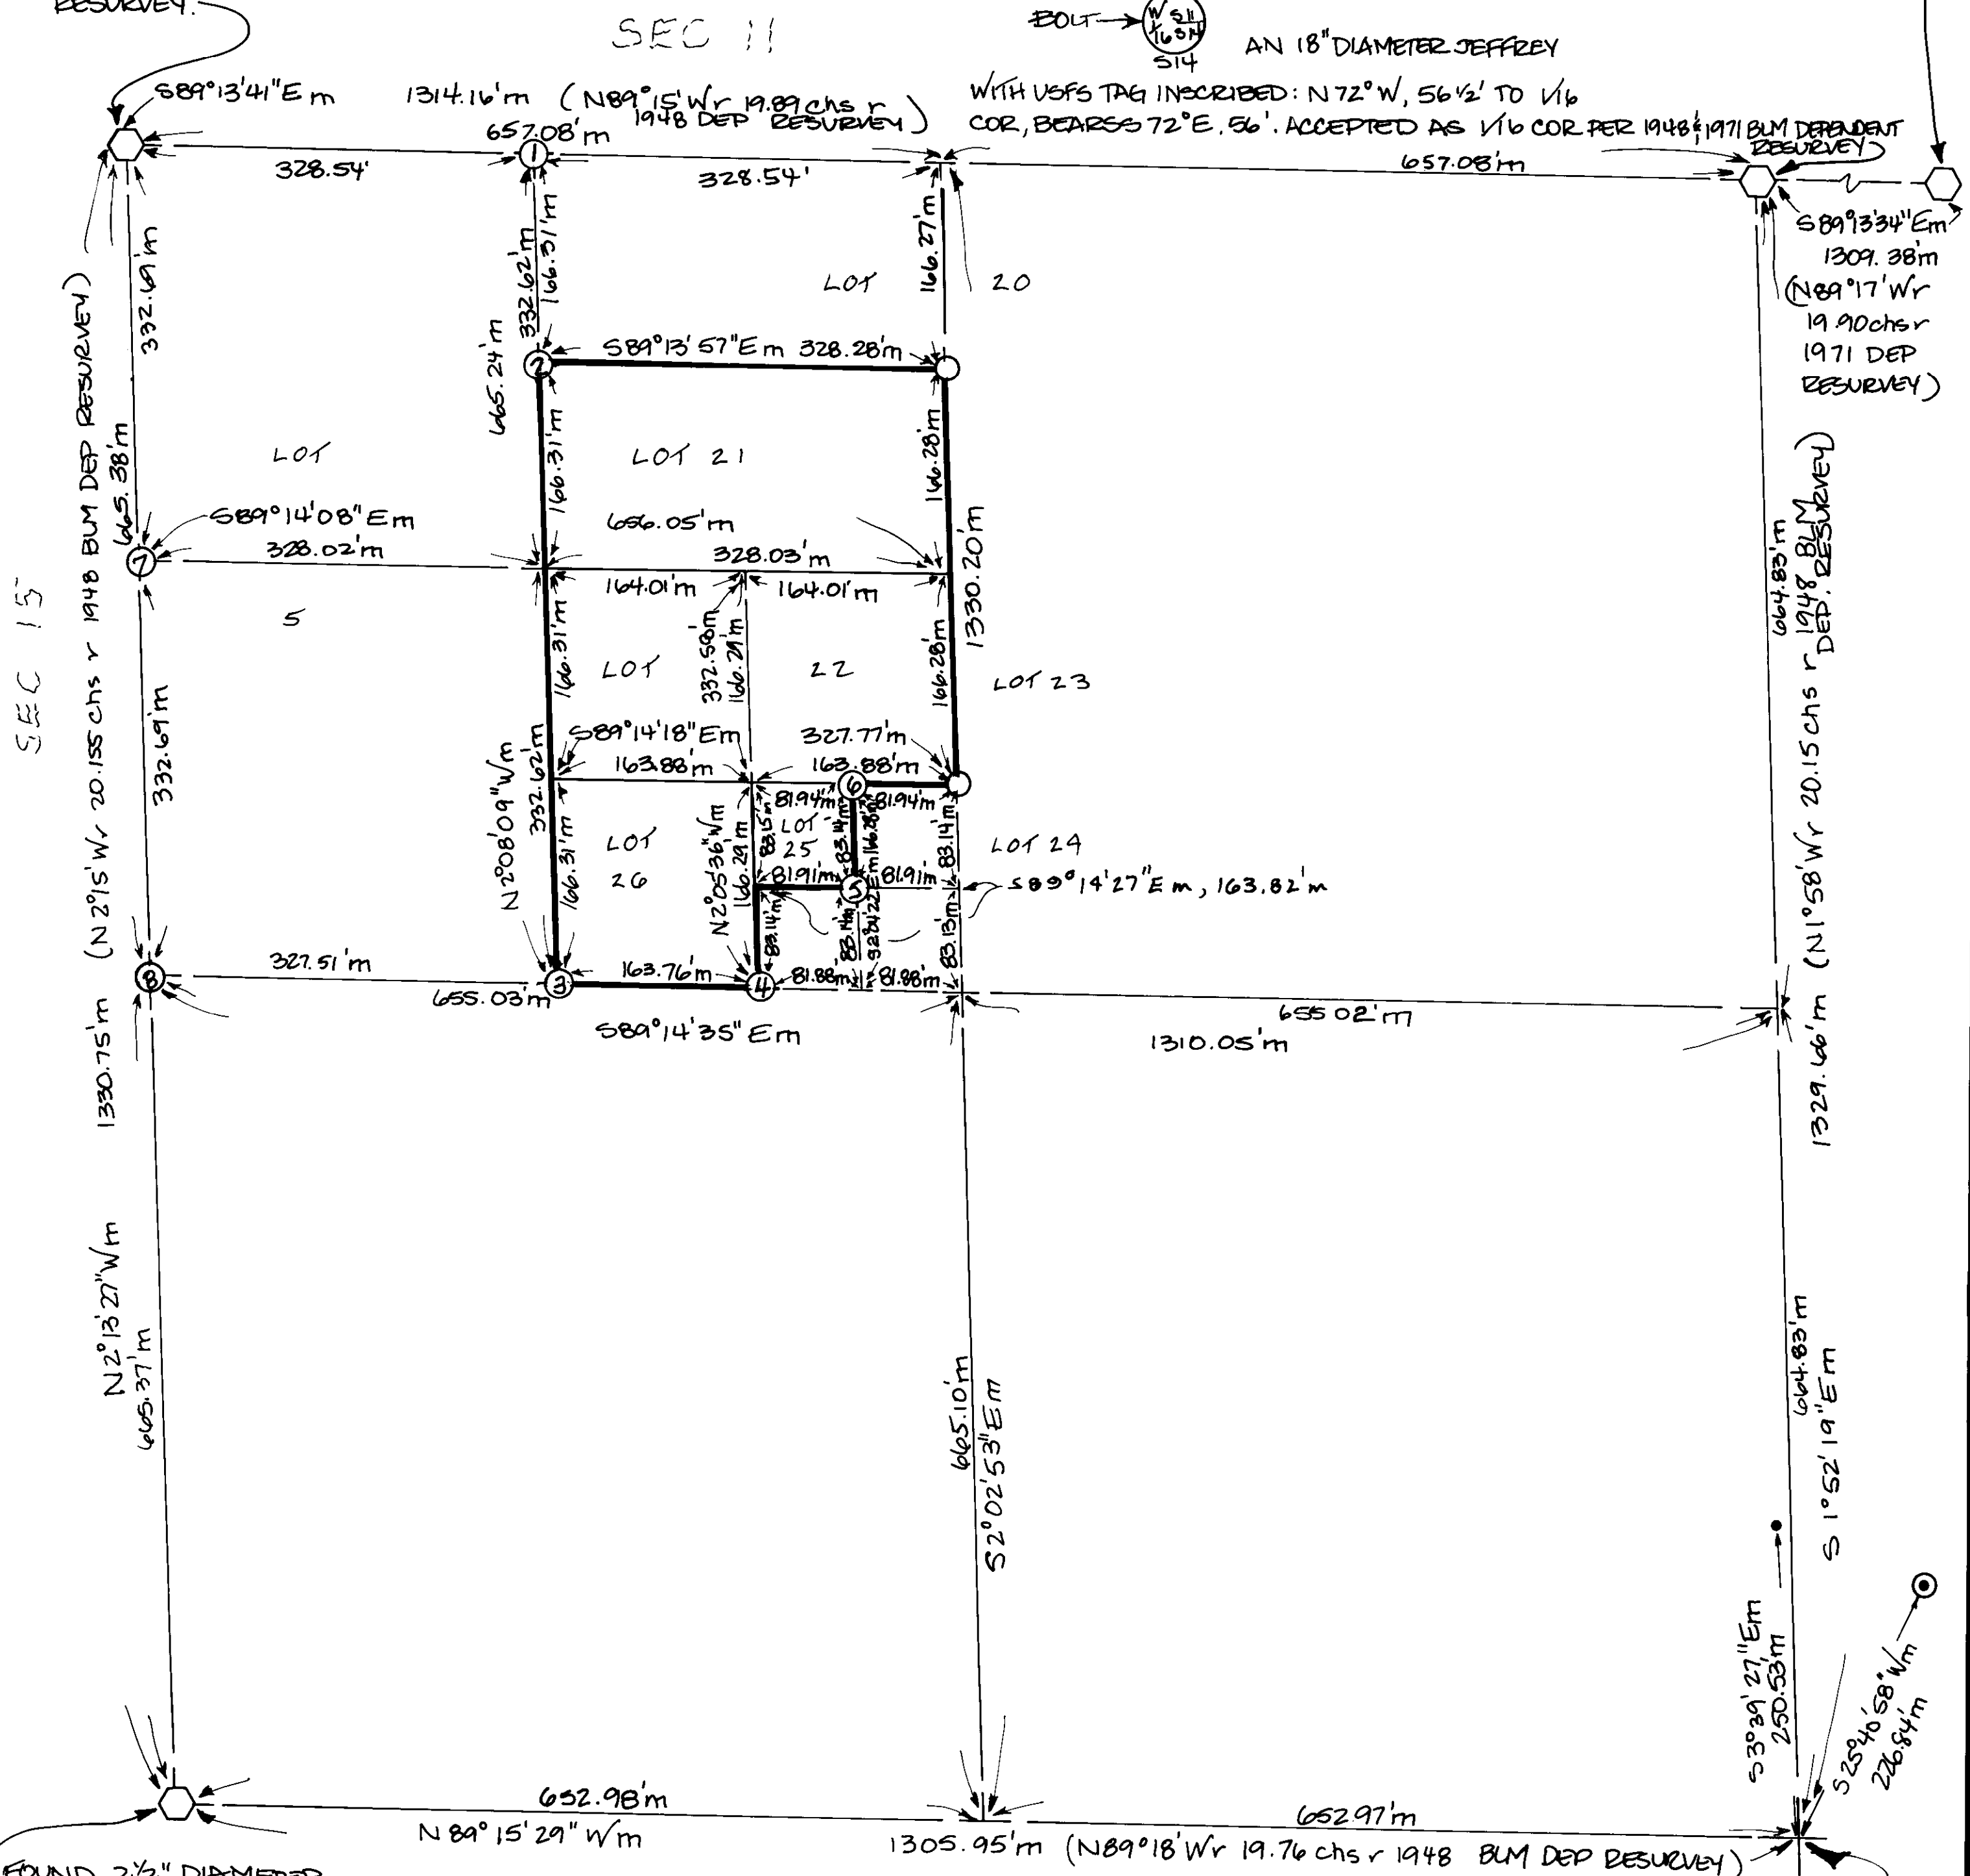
RESURVEY.
SEC 11
BOLT
W S11
T6 S14
S14
AN 18" DIAMETER JEFFREY
WITH USFS TAG INSCRIBED: N 72° W, 56½' TO 1/16 COR, BEARS S 72° E. 56'. ACCEPTED AS 1/16 COR PER 1948 & 1971 BLM DEPENDENT RESURVEY)
S89°13'41"E m
1314.16'm (N89°15'W r 19.89 chs r 1948 DEP RESURVEY)
657.08'm
328.54'
328.54'
657.08'm
S89°13'34"E m
1309.38'm
(N89°17'W r 19.90 chs r 1971 DEP RESURVEY)
332.69'm
332.62'm
166.31'm
166.27'm
LOT
20
665.24'm
S89°13'57"E m 328.28'm
(N 2°15'W r 20.155 chs r 1948 BLM DEP RESURVEY)
665.38'm
LOT
LOT 21
166.31'm
166.28'm
1330.20'm
S89°14'08"E m
328.02'm
656.05'm
328.03'm
164.01'm
164.01'm
SEC 15
5
332.69'm
166.31'm
LOT
332.58'm
166.29'm
22
166.28'm
LOT 23
664.83'm
(N 1°58'W r 20.15 chs r 1948 BLM DEP. RESURVEY)
S89°14'18"E m
163.88'm
327.77'm
163.88'm
N2°08'09"W m
332.62'm
81.94'm
81.94'm
LOT 25
83.15'm
83.14'm
166.28'm
83.14'm
LOT 24
LOT 26
166.31'm
N2°05'36"W m
166.29'm
81.91'm
81.91'm
S89°14'27"E m, 163.82'm
83.14'm
83.14'm
92.84'
83.13'm
327.51'm
655.03'm
163.76'm
81.88'm
81.88'm
S89°14'35"E m
655.02'm
1310.05'm
1330.75'm
1329.66'm
N2°13'27"W m
665.37'm
665.10'm
S2°02'53"E m
664.83'm
S 1°52'19"E m
S3°39'27"E m
250.53'm
S25°40'58"W m
226.84'm
652.98'm
N 89° 15' 29" W m
652.97'm
1305.95'm (N89°18'W r 19.76 chs r 1948 BLM DEP RESURVEY)
FOUND 2½" DIAMETER